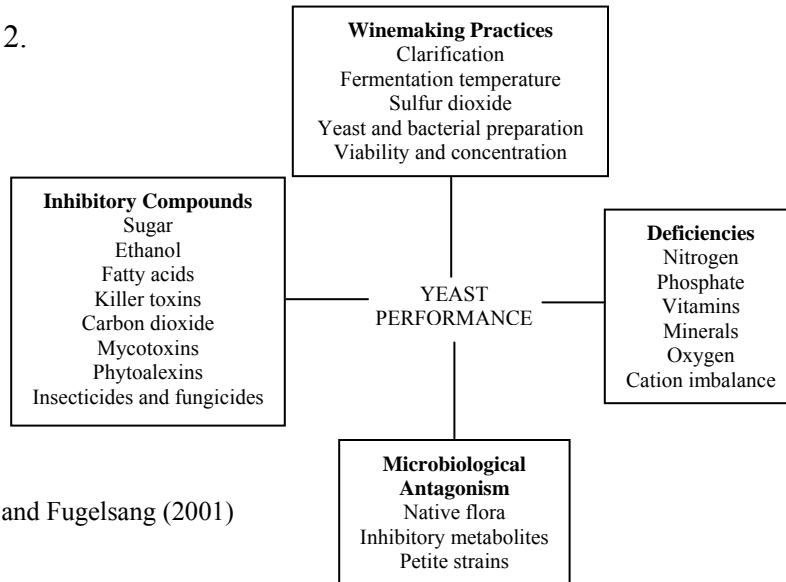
2.

**Winemaking Practices**
Clarification
Fermentation temperature
Sulfur dioxide
Yeast and bacterial preparation
Viability and concentration

**Inhibitory Compounds**
Sugar
Ethanol
Fatty acids
Killer toxins
Carbon dioxide
Mycotoxins
Phytoalexins
Insecticides and fungicides

YEAST PERFORMANCE

**Deficiencies**
Nitrogen
Phosphate
Vitamins
Minerals
Oxygen
Cation imbalance

**Microbiological Antagonism**
Native flora
Inhibitory metabolites
Petite strains

and Fugelsang (2001)